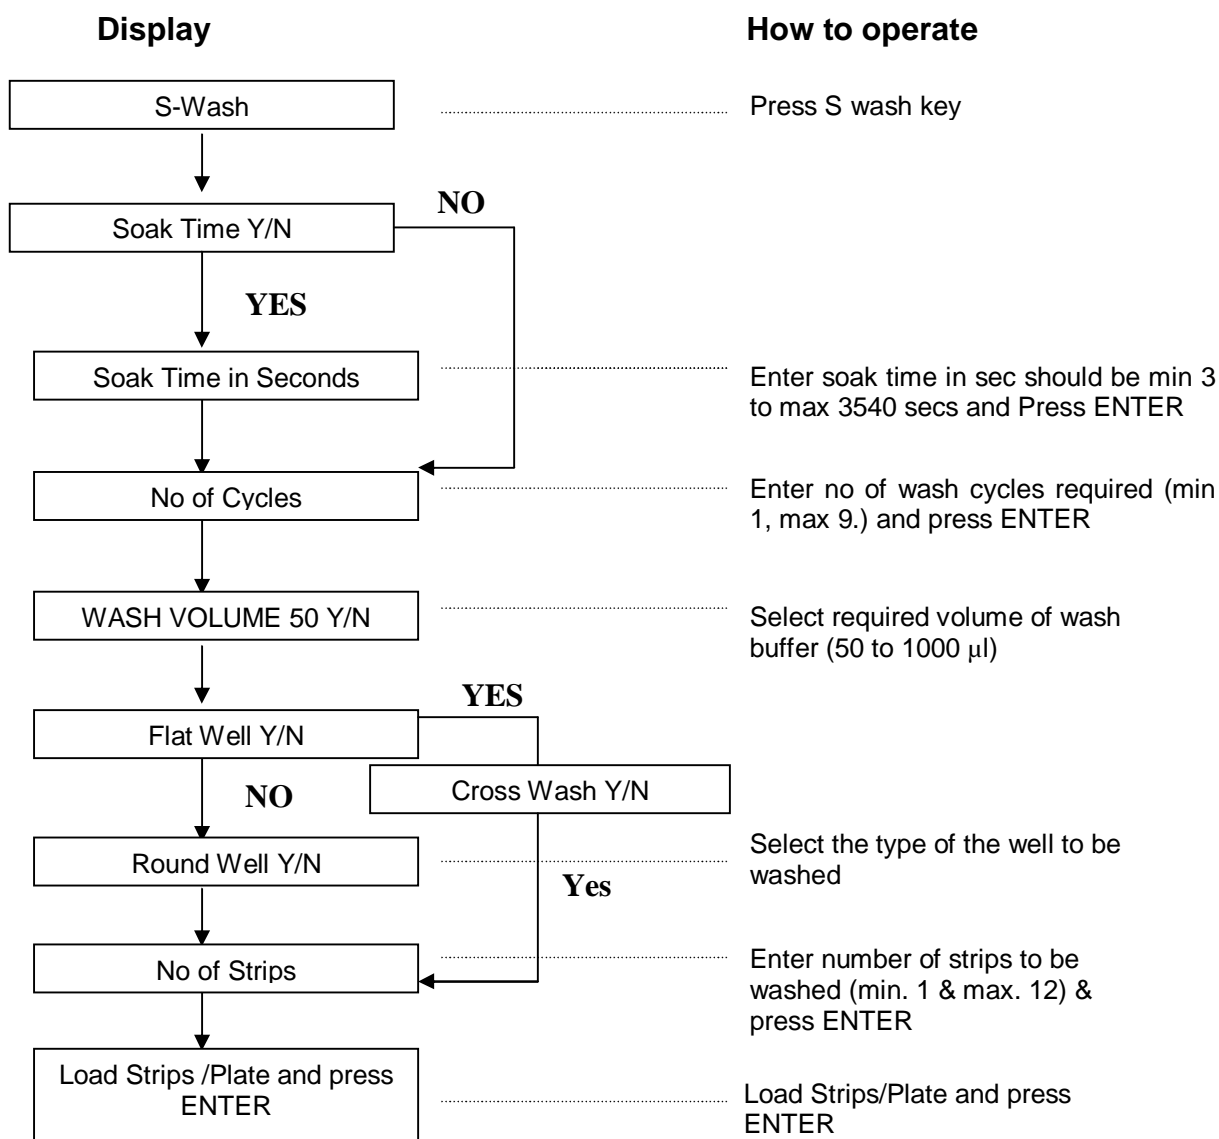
Display

How to operate

S-Wash

Press S wash key

Soak Time Y/N

NO

YES

Soak Time in Seconds

Enter soak time in sec should be min 3 to max 3540 secs and Press ENTER

No of Cycles

Enter no of wash cycles required (min 1, max 9.) and press ENTER

WASH VOLUME 50 Y/N

Select required volume of wash buffer (50 to 1000 μl)

Flat Well Y/N

YES

Cross Wash Y/N

NO

Round Well Y/N

Yes

Select the type of the well to be washed

No of Strips

Enter number of strips to be washed (min. 1 & max. 12) & press ENTER

Load Strips /Plate and press ENTER

Load Strips/Plate and press ENTER